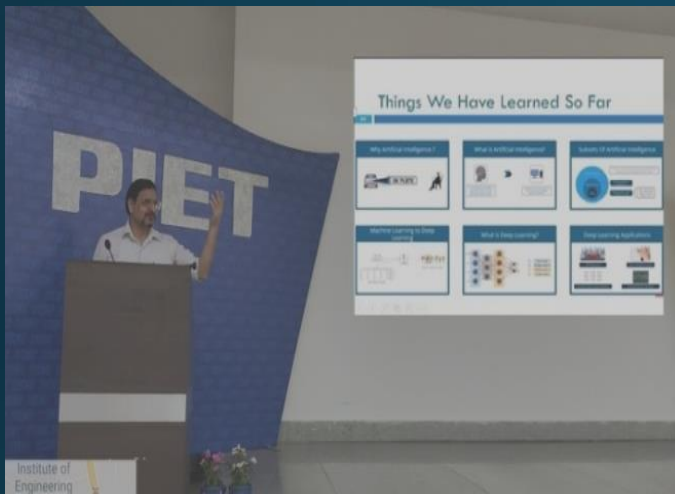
PIET

Things We Have Learned So Far

Why Artificial Intelligence?

What is Artificial Intelligence?

Subsets of Artificial Intelligence

Machine Learning to Deep Learning

What is Deep Learning?

Deep Learning Applications

Institute of Engineering